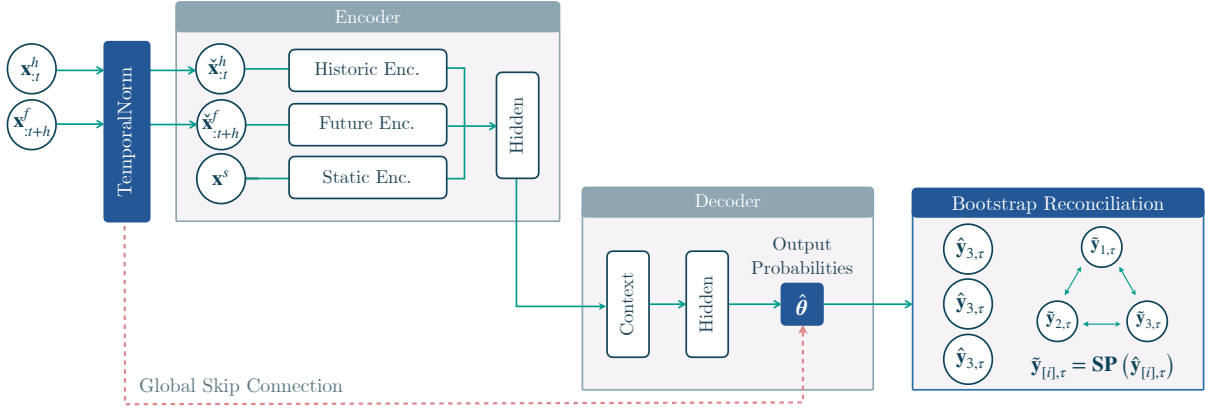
Encoder

$\mathbf{x}^h_{:t}$

$\mathbf{x}^f_{:t+h}$

TemporalNorm

$\check{\mathbf{x}}^h_{:t}$

$\check{\mathbf{x}}^f_{:t+h}$

$\mathbf{x}^s$

Historic Enc.

Future Enc.

Static Enc.

Hidden

Decoder

Context

Hidden

Output Probabilities

$\hat{\boldsymbol{\theta}}$

Bootstrap Reconciliation

$\hat{\mathbf{y}}_{3,\tau}$

$\hat{\mathbf{y}}_{3,\tau}$

$\hat{\mathbf{y}}_{3,\tau}$

$\tilde{\mathbf{y}}_{1,\tau}$

$\tilde{\mathbf{y}}_{2,\tau}$

$\tilde{\mathbf{y}}_{3,\tau}$

$\tilde{\mathbf{y}}_{[i],\tau} = \mathbf{SP}\left(\hat{\mathbf{y}}_{[i],\tau}\right)$

Global Skip Connection